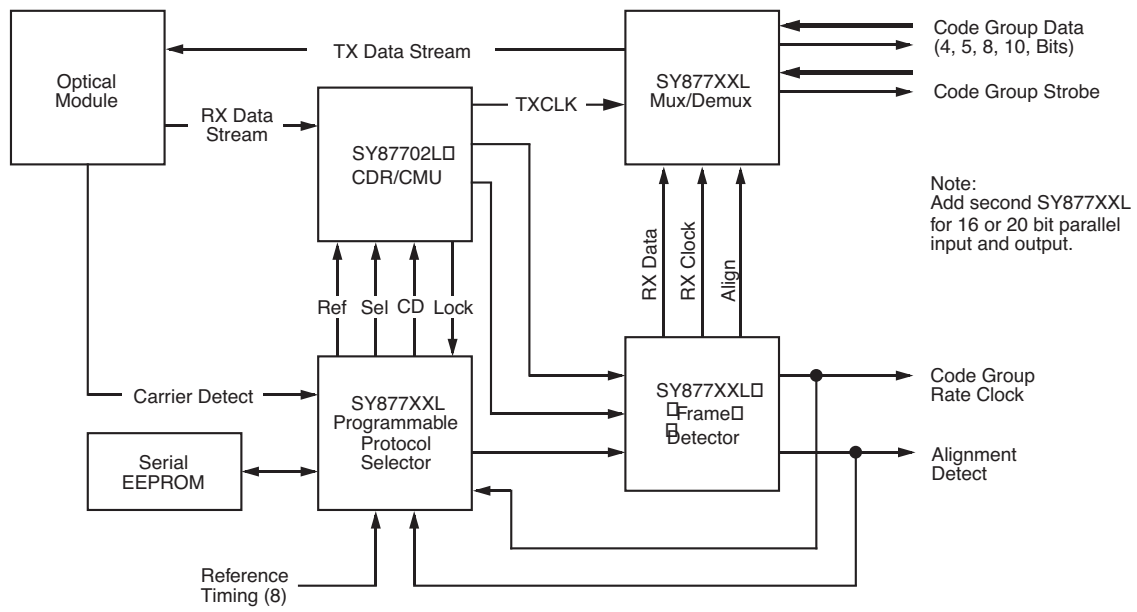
Optical Module

TX Data Stream

RX Data Stream

SY87702L
CDR/CMU

TXCLK

SY877XXL
Mux/Demux

Code Group Data
(4, 5, 8, 10, Bits)

Code Group Strobe

Note:
Add second SY877XXL for 16 or 20 bit parallel input and output.

RX Data

RX Clock

Align

Ref

Sel

CD

Lock

Carrier Detect

SY877XXL
Programmable
Protocol
Selector

SY877XXL
Frame
Detector

Code Group Rate Clock

Alignment Detect

Serial EEPROM

Reference Timing (8)